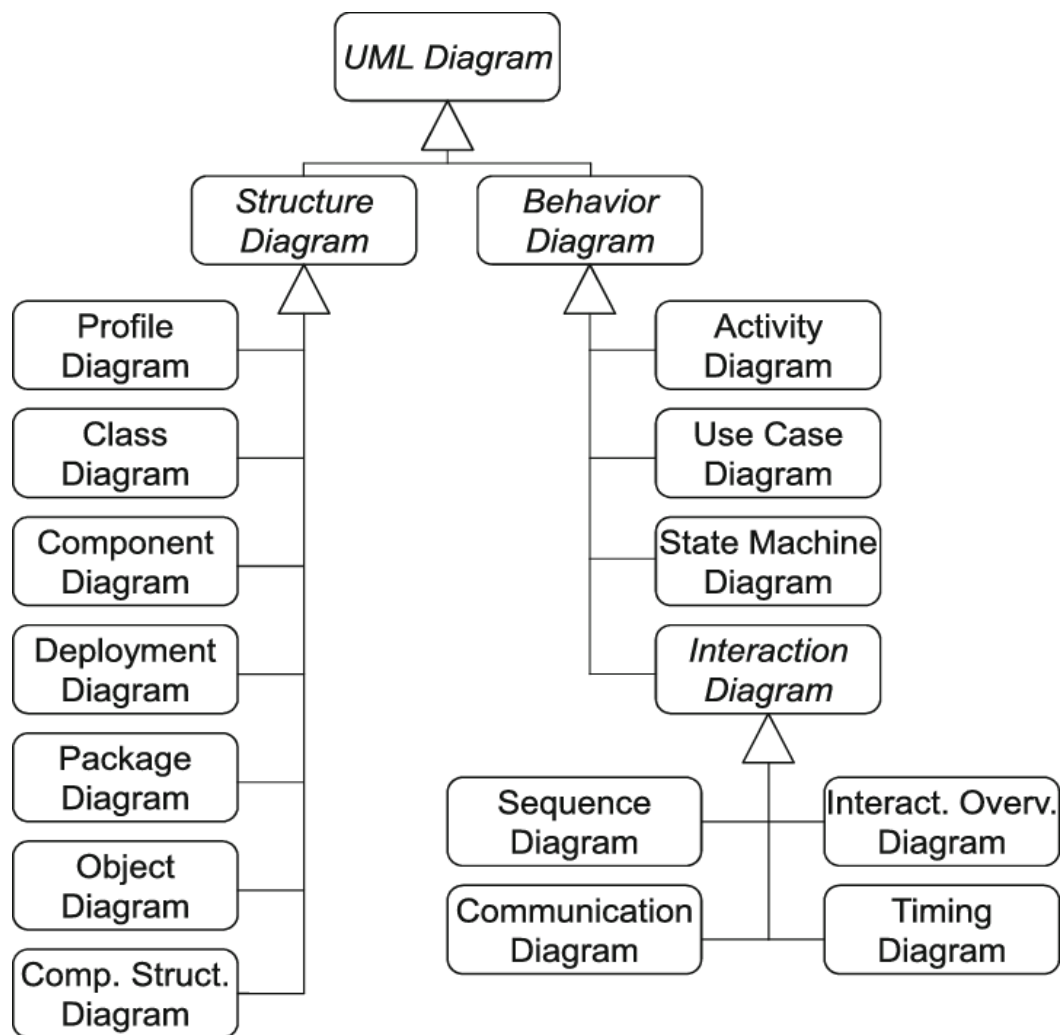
UML Diagram

Structure Diagram

Behavior Diagram

Profile Diagram

Class Diagram

Component Diagram

Deployment Diagram

Package Diagram

Object Diagram

Comp. Struct. Diagram

Activity Diagram

Use Case Diagram

State Machine Diagram

Interaction Diagram

Sequence Diagram

Interact. Overv. Diagram

Communication Diagram

Timing Diagram